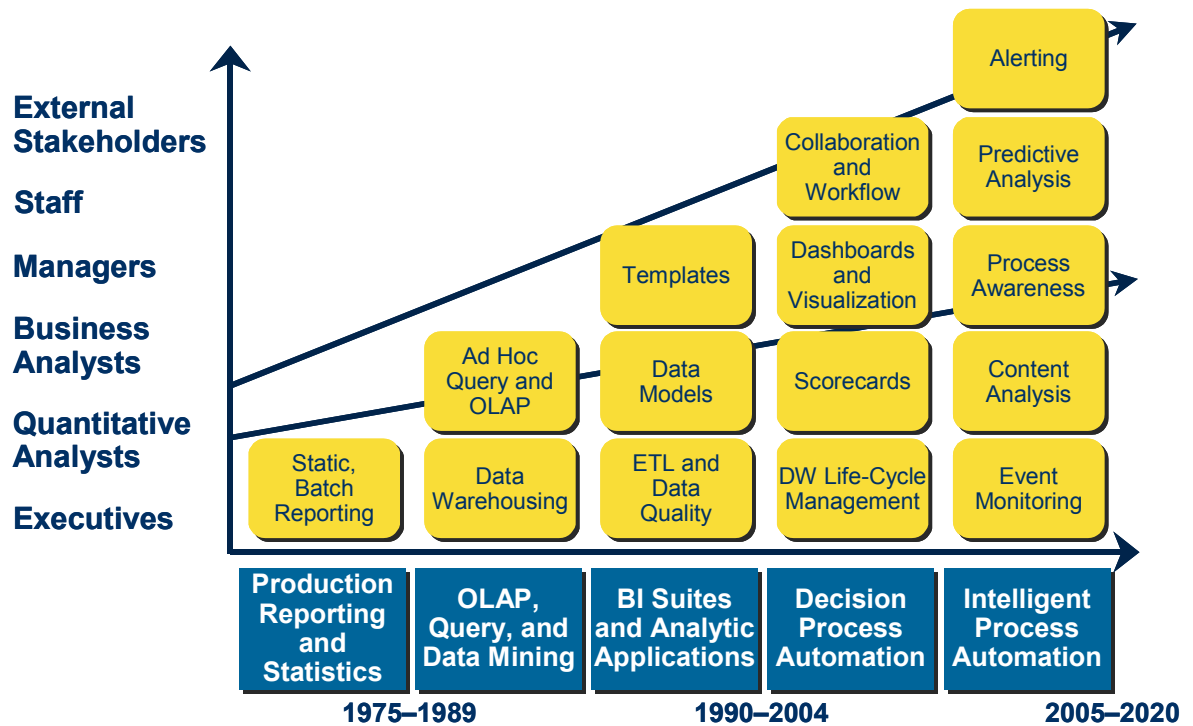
External Stakeholders

Staff

Managers

Business Analysts

Quantitative Analysts

Executives

Static, Batch Reporting

Ad Hoc Query and OLAP

Data Warehousing

Templates

Data Models

ETL and Data Quality

Collaboration and Workflow

Dashboards and Visualization

Scorecards

DW Life-Cycle Management

Alerting

Predictive Analysis

Process Awareness

Content Analysis

Event Monitoring

Production Reporting and Statistics

OLAP, Query, and Data Mining

BI Suites and Analytic Applications

Decision Process Automation

Intelligent Process Automation

1975–1989

1990–2004

2005–2020